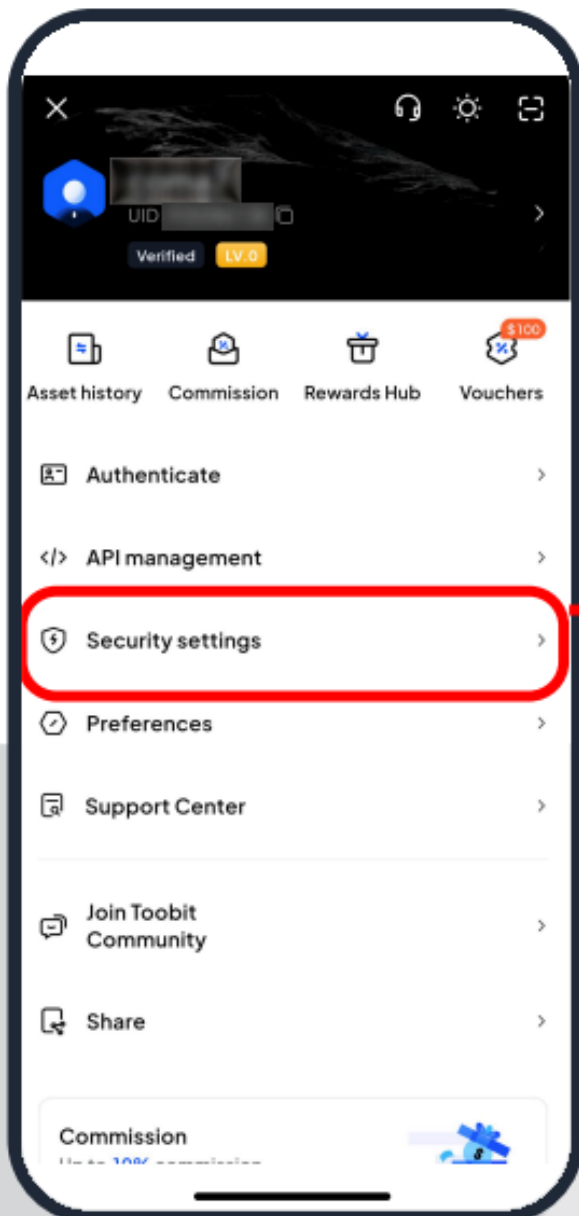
UID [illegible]

Verified LV.0

$100

Asset history Commission Rewards Hub Vouchers

Authenticate

API management

Security settings

Preferences

Support Center

Join Toobit Community

Share

Commission

Up to 10% commission